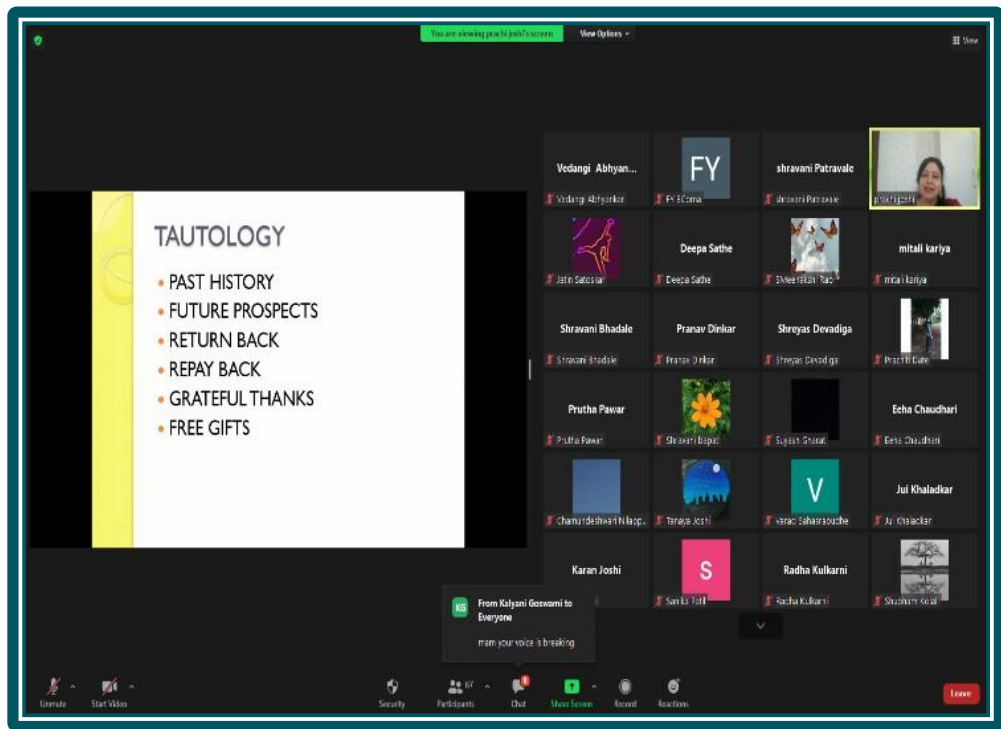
You are viewing prachi joshi's screen
View Options

View

TAUTOLOGY
• PAST HISTORY
• FUTURE PROSPECTS
• RETURN BACK
• REPAY BACK
• GRATEFUL THANKS
• FREE GIFTS

Vedangi Abhyan...
Vedangi Abhyankar
FY
FY BComa
shravani Patravale
shravani Patravale
prachi joshi
Jatin Satoskar
Deepa Sathe
Deepa Sathe
Shreeraksha Rao
mitali kariya
mitali kariya
Shravani Bhadale
Shravani Bhadale
Pranav Dinkar
Pranav Dinkar
Shreyas Devadiga
Shreyas Devadiga
Prachiti Date
Prutha Pawar
Prutha Pawar
Shravani Bapat
Suyash Gharat
Eeha Chaudhari
Eeha Chaudhari
Chamundeshwari Nagp...
Tanaya Joshi
V
Varad Sahastrabudhe
Jui Khaladkar
Jui Khaladkar
Karan Joshi
S
Sanika Patil
Radha Kulkarni
Radha Kulkarni
Shubham Kesal

KG
From Kalyani Goswami to Everyone
mam your voice is breaking

Unmute
Start Video
Security
67
Participants
Chat
Share Screen
Record
Reactions
Leave